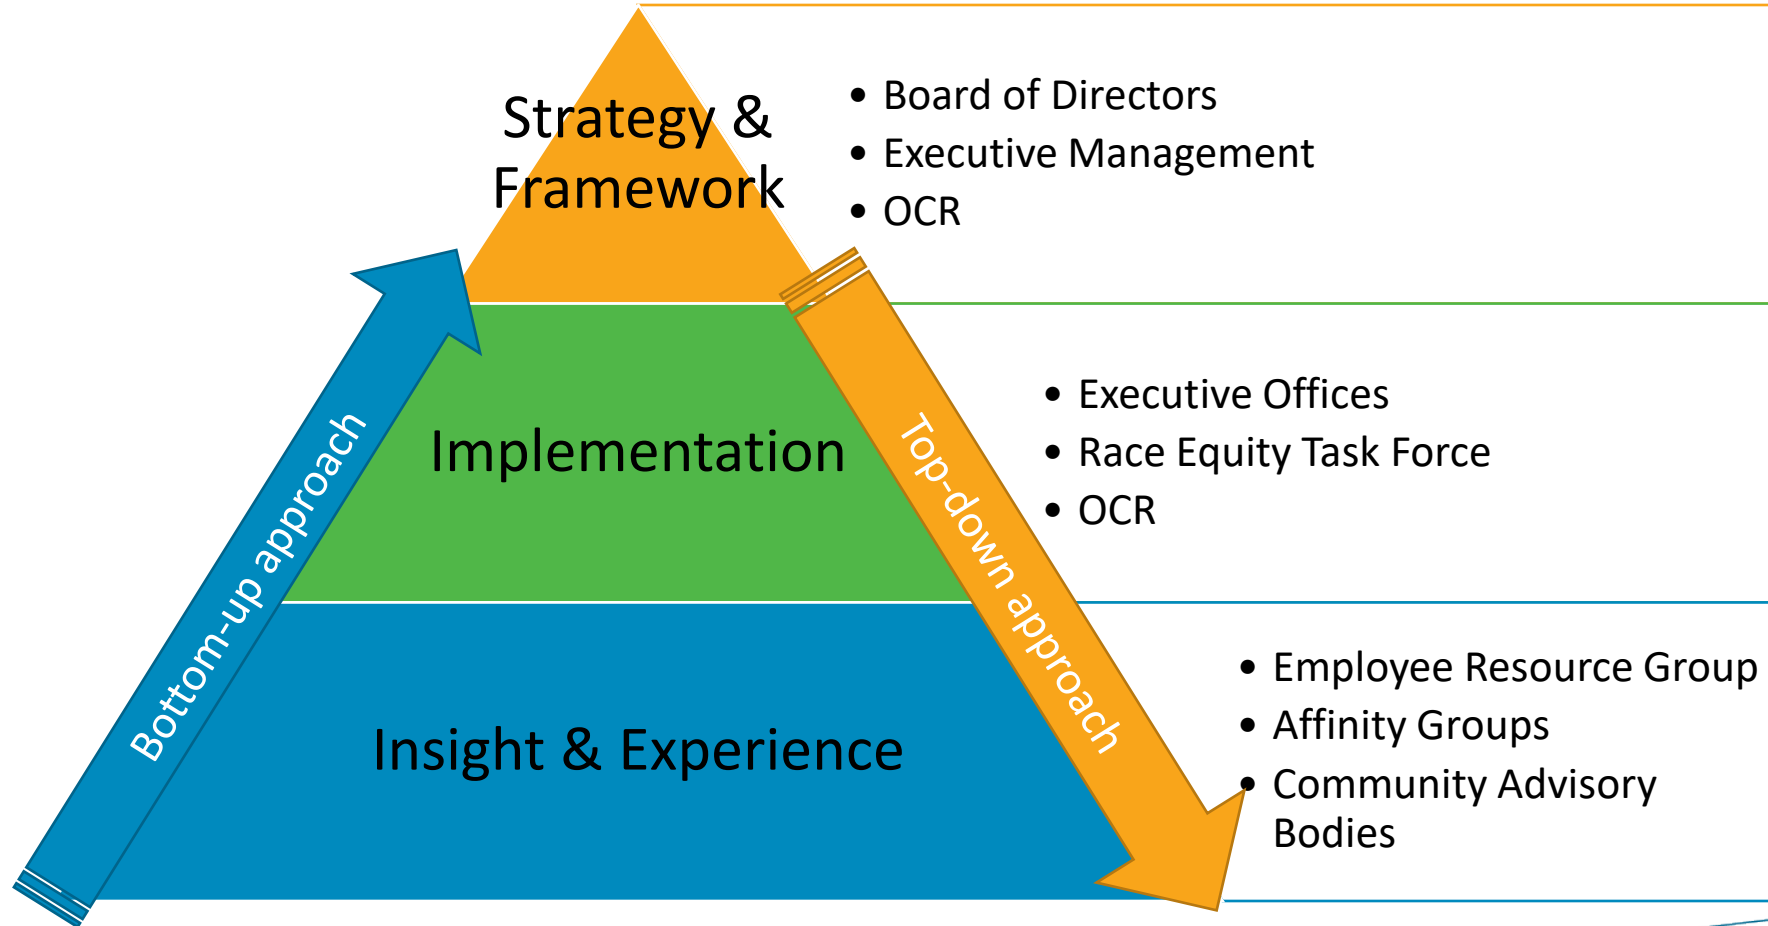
Strategy & Framework

- Board of Directors
- Executive Management
- OCR

Implementation

- Executive Offices
- Race Equity Task Force
- OCR

Insight & Experience

- Employee Resource Group
- Affinity Groups
- Community Advisory Bodies

Bottom-up approach

Top-down approach